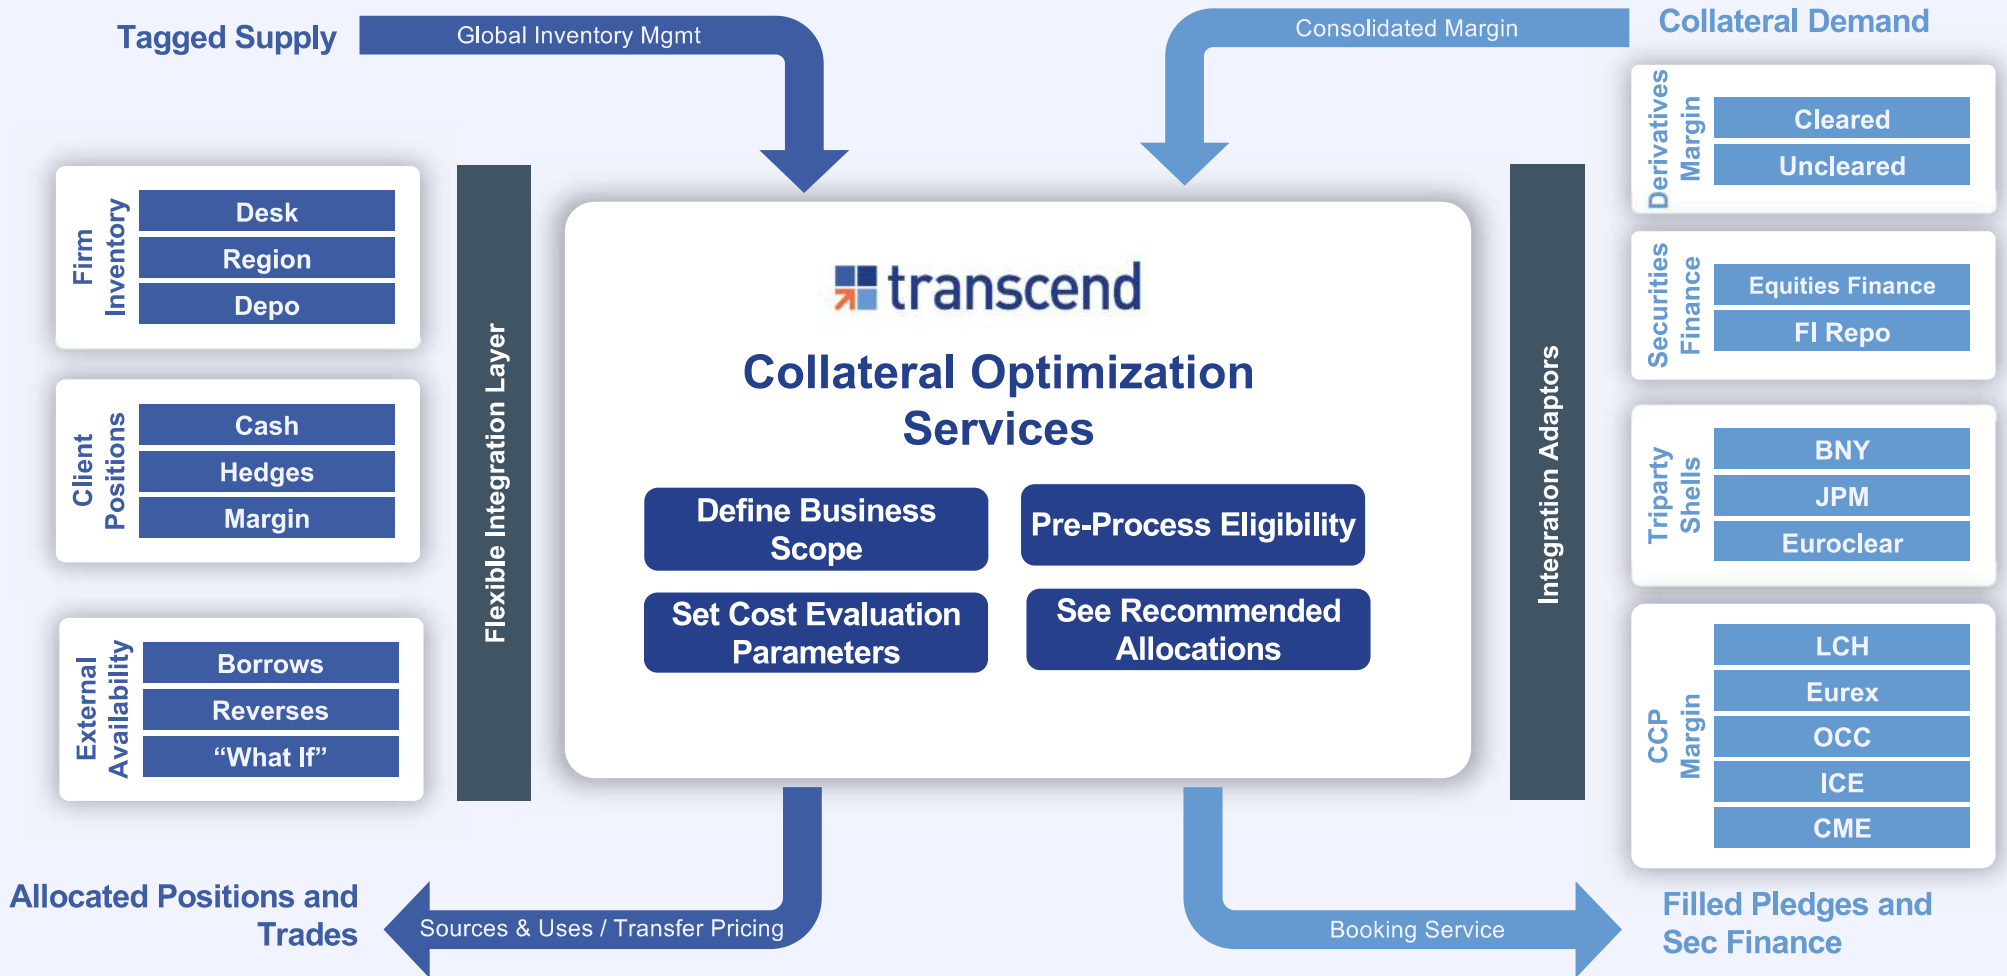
Tagged Supply

Global Inventory Mgmt

Consolidated Margin

Collateral Demand

Firm Inventory

Desk

Region

Depo

Client Positions

Cash

Hedges

Margin

External Availability

Borrows

Reverses

“What If”

Flexible Integration Layer

transcend

Collateral Optimization Services

Define Business Scope

Pre-Process Eligibility

Set Cost Evaluation Parameters

See Recommended Allocations

Integration Adaptors

Derivatives Margin

Cleared

Uncleared

Securities Finance

Equities Finance

FI Repo

Triparty Shells

BNY

JPM

Euroclear

CCP Margin

LCH

Eurex

OCC

ICE

CME

Allocated Positions and Trades

Sources & Uses / Transfer Pricing

Booking Service

Filled Pledges and Sec Finance